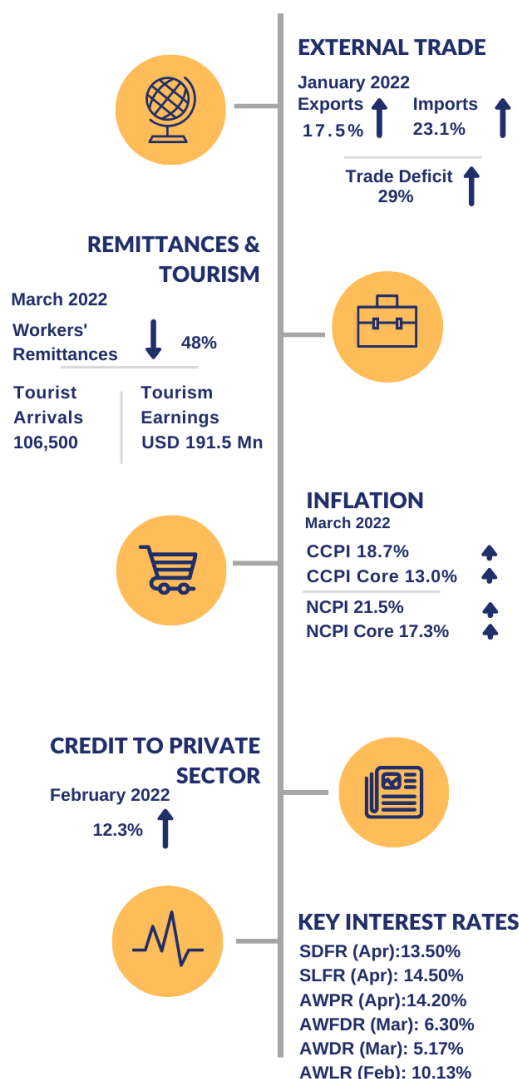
EXTERNAL TRADE

January 2022

Exports 17.5%

Imports 23.1%

Trade Deficit 29%

REMITTANCES & TOURISM

March 2022

Workers' Remittances 48%

Tourist Arrivals 106,500

Tourism Earnings USD 191.5 Mn

INFLATION

March 2022

CCPI 18.7%

CCPI Core 13.0%

NCPI 21.5%

NCPI Core 17.3%

CREDIT TO PRIVATE SECTOR

February 2022

12.3%

KEY INTEREST RATES

SDFR (Apr):13.50%

SLFR (Apr): 14.50%

AWPR (Apr):14.20%

AWFDR (Mar): 6.30%

AWDR (Mar): 5.17%

AWLR (Feb): 10.13%